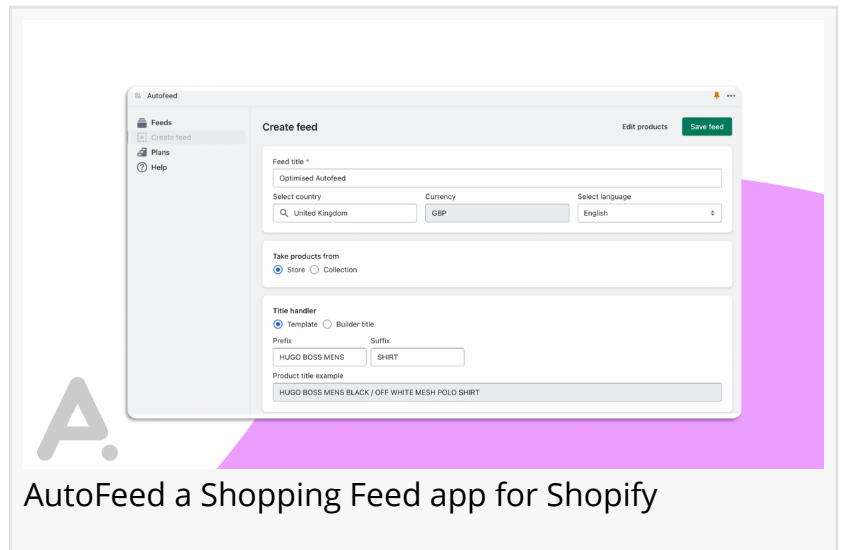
Autofeed

Feeds
Create feed
Plans
Help

Create feed

Edit products
Save feed

Feed title *
Optimised Autofeed
Select country
United Kingdom
Currency
GBP
Select language
English

Take products from
Store
Collection

Title handler
Template
Builder title
Prefix
HUGO BOSS MENS
Suffix
SHIRT
Product title example
HUGO BOSS MENS BLACK / OFF WHITE MESH POLO SHIRT

AutoFeed a Shopping Feed app for Shopify